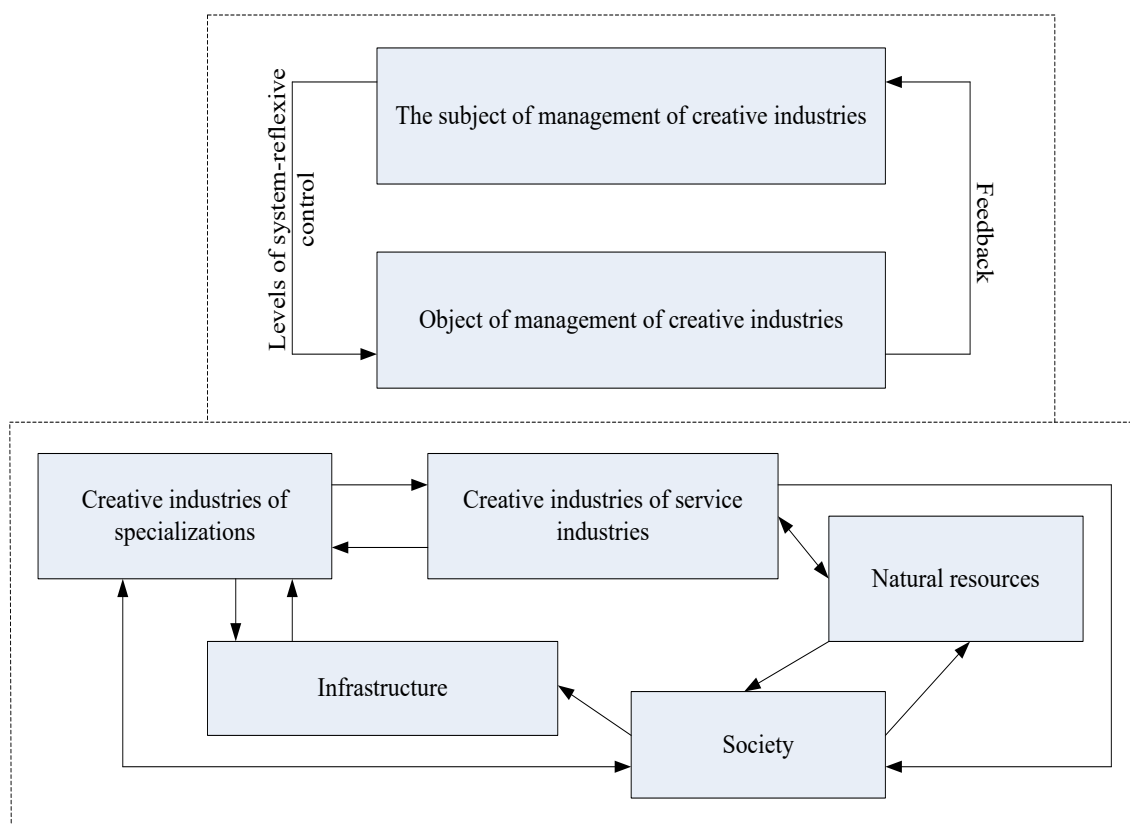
Levels of system-reflexive control

The subject of management of creative industries

Feedback

Object of management of creative industries

Creative industries of specializations

Creative industries of service industries

Natural resources

Infrastructure

Society